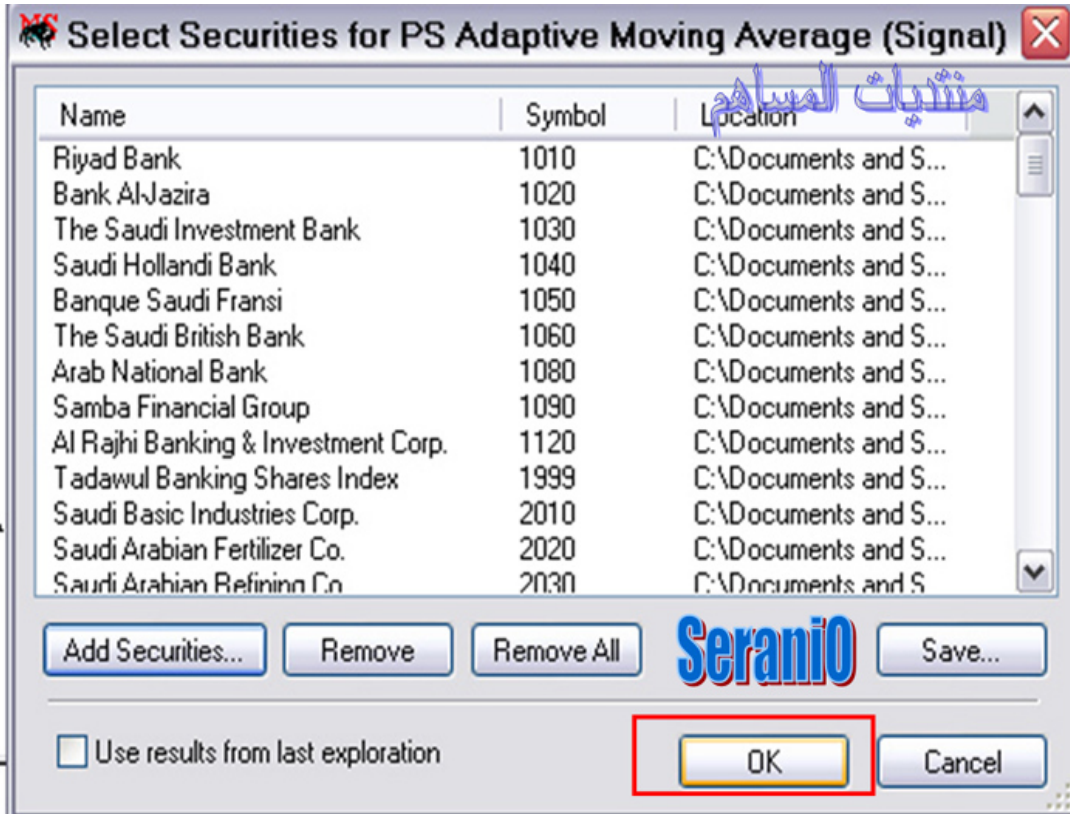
MS Select Securities for PS Adaptive Moving Average (Signal)

منتديات المساهم

| Name | Symbol | Location |
|---|---|---|
| Riyad Bank | 1010 | C:\Documents and S... |
| Bank AlJazira | 1020 | C:\Documents and S... |
| The Saudi Investment Bank | 1030 | C:\Documents and S... |
| Saudi Hollandi Bank | 1040 | C:\Documents and S... |
| Banque Saudi Fransi | 1050 | C:\Documents and S... |
| The Saudi British Bank | 1060 | C:\Documents and S... |
| Arab National Bank | 1080 | C:\Documents and S... |
| Samba Financial Group | 1090 | C:\Documents and S... |
| Al Rajhi Banking & Investment Corp. | 1120 | C:\Documents and S... |
| Tadawul Banking Shares Index | 1999 | C:\Documents and S... |
| Saudi Basic Industries Corp. | 2010 | C:\Documents and S... |
| Saudi Arabian Fertilizer Co. | 2020 | C:\Documents and S... |
| Saudi Arabian Refining Co. | 2030 | C:\Documents and S |

Add Securities... Remove Remove All SeraniO Save...

Use results from last exploration

OK Cancel